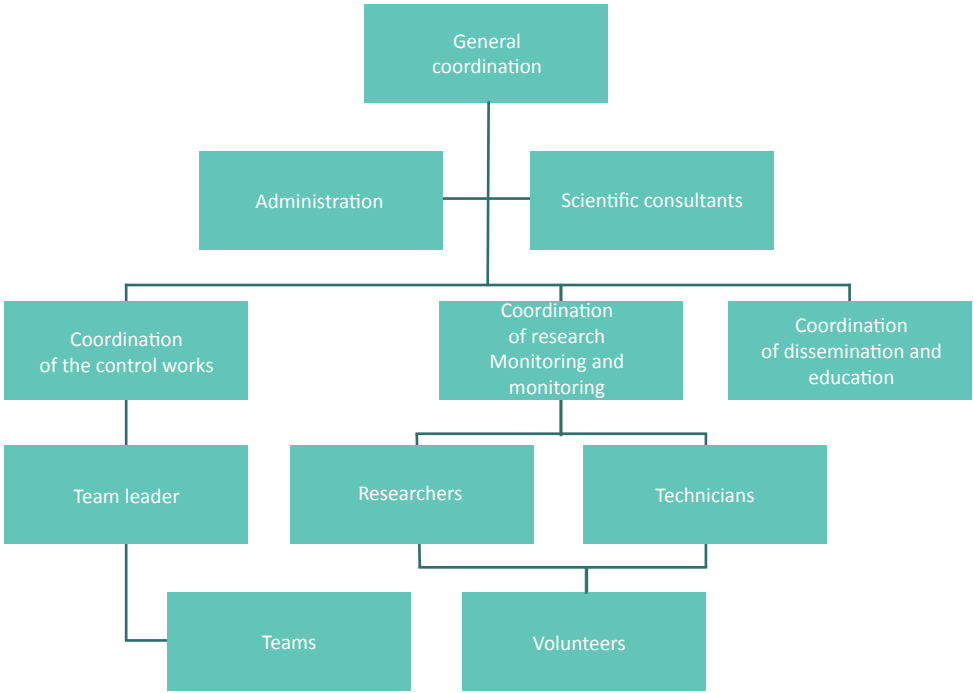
General coordination

Administration

Scientific consultants

Coordination of the control works

Coordination of research Monitoring and monitoring

Coordination of dissemination and education

Team leader

Researchers

Technicians

Teams

Volunteers